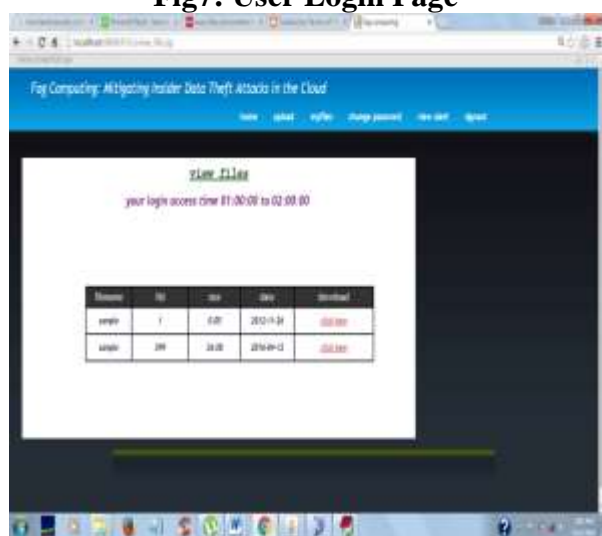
Fig7: User Login Page

Fog Computing: Mitigating Insider Data Theft Attacks in the Cloud

home upload myfiles change password view alert logout

view files

your login access time 01:00:00 to 02:00:00

| filename | fid | size | date | download |
|---|---|---|---|---|
| sample | 1 | 0.00 | 2013-11-28 | click here |
| sample | 299 | 24.00 | 2016-09-12 | click here |